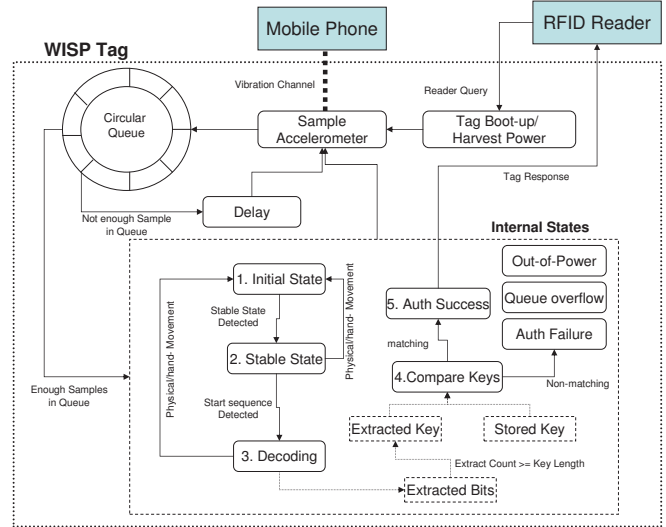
Mobile Phone

RFID Reader

WISP Tag

Vibration Channel

Reader Query

Circular Queue

Sample Accelerometer

Tag Boot-up/ Harvest Power

Tag Response

Not enough Sample in Queue

Delay

Internal States

1. Initial State

Out-of-Power

Physical/hand- Movement

Stable State Detected

Physical/hand- Movement

5. Auth Success

Queue overflow

2. Stable State

matching

Auth Failure

Enough Samples in Queue

Start sequence Detected

4.Compare Keys

Non-matching

Physical/hand- Movement

Extracted Key

Stored Key

3. Decoding

Extract Count >= Key Length

Extracted Bits